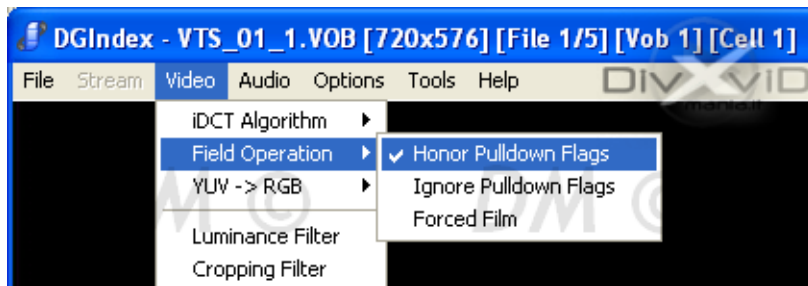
DGIndex - VTS_01_1.VOB [720x576] [File 1/5] [Vob 1] [Cell 1]

File Stream Video Audio Options Tools Help

DivXviD mania.it

iDCT Algorithm
Field Operation
YUV -> RGB
Luminance Filter
Cropping Filter

✔ Honor Pulldown Flags
Ignore Pulldown Flags
Forced Film

DM © DM ©